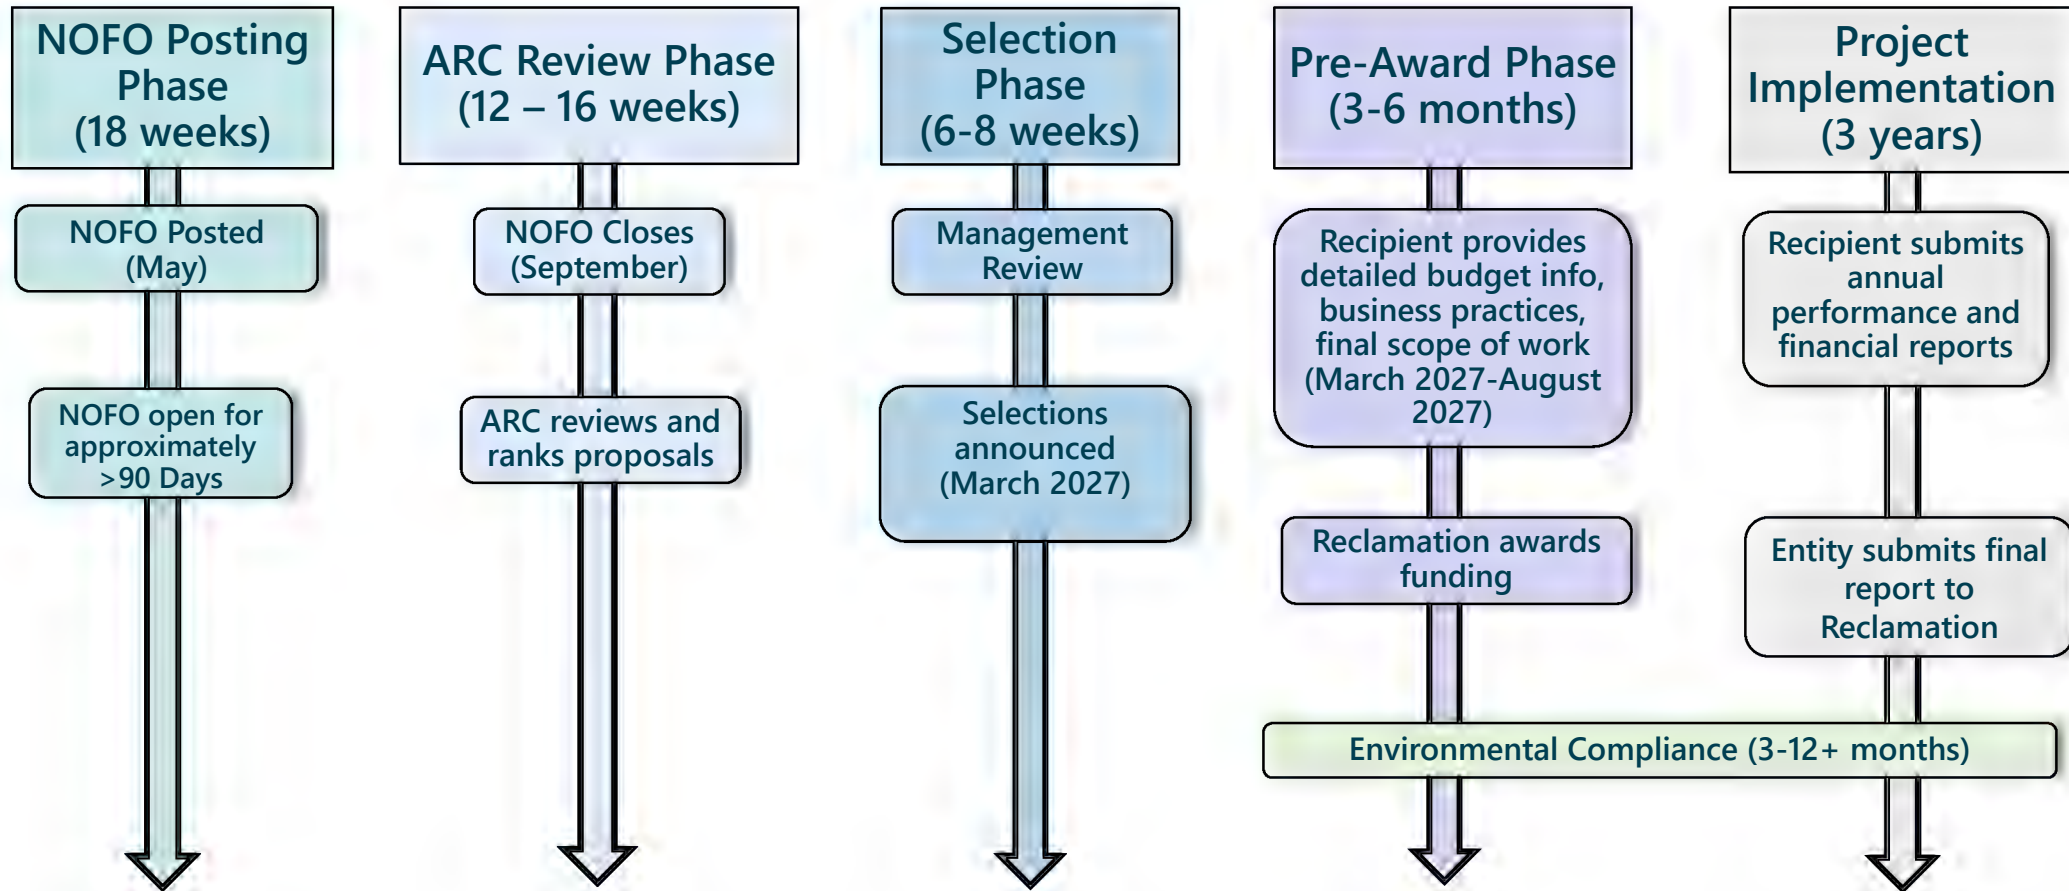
NOFO Posting Phase (18 weeks)

NOFO Posted (May)

NOFO open for approximately >90 Days

ARC Review Phase (12 – 16 weeks)

NOFO Closes (September)

ARC reviews and ranks proposals

Selection Phase (6-8 weeks)

Management Review

Selections announced (March 2027)

Pre-Award Phase (3-6 months)

Recipient provides detailed budget info, business practices, final scope of work (March 2027-August 2027)

Reclamation awards funding

Project Implementation (3 years)

Recipient submits annual performance and financial reports

Entity submits final report to Reclamation

Environmental Compliance (3-12+ months)